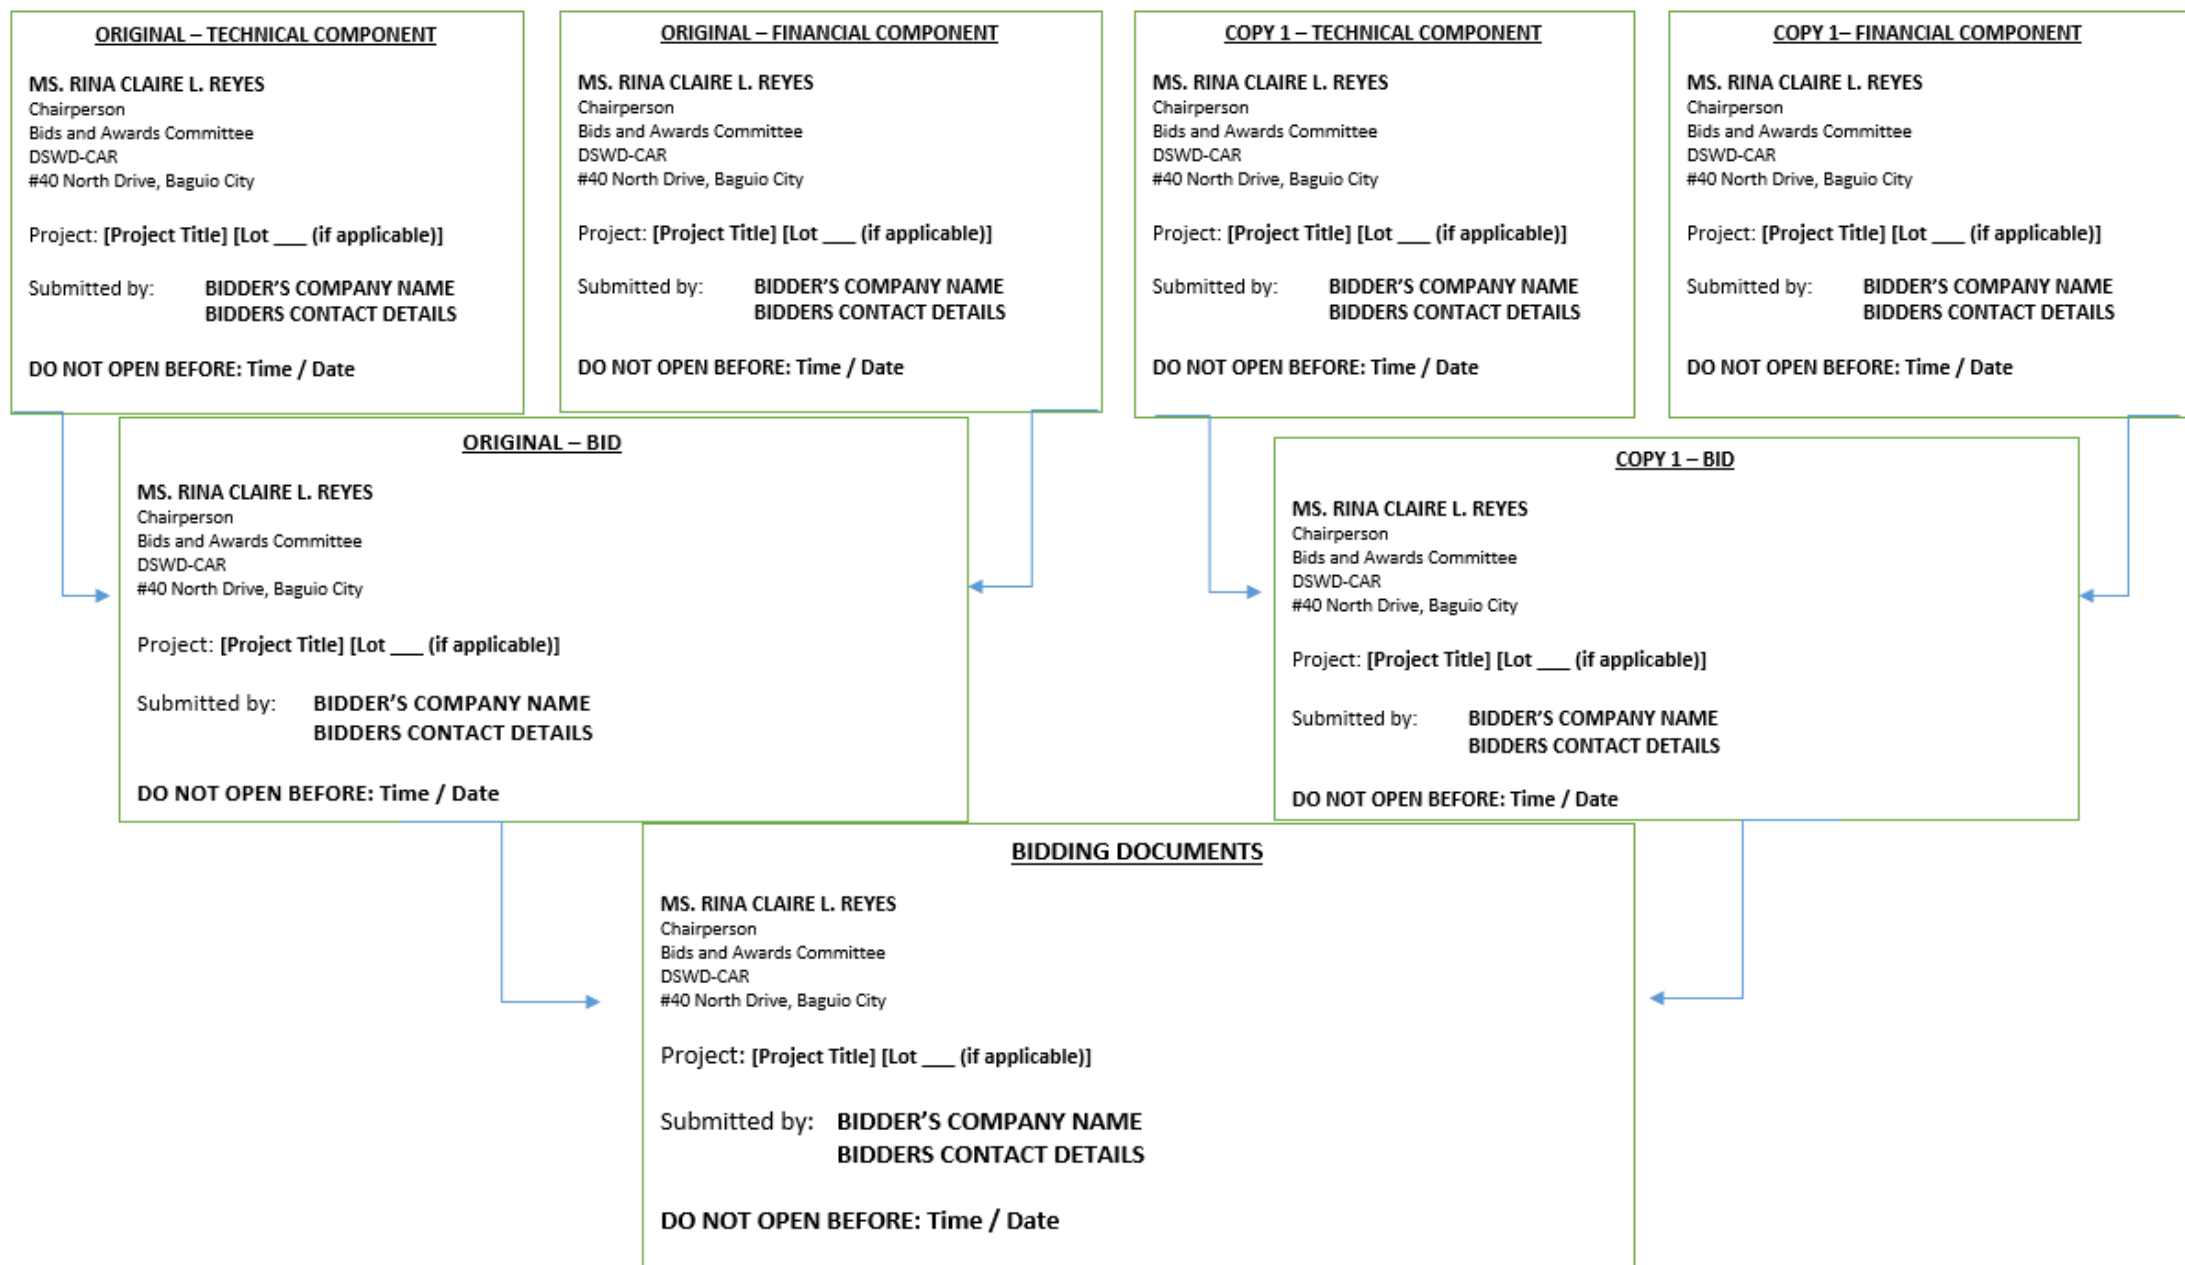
ORIGINAL – TECHNICAL COMPONENT

MS. RINA CLAIRE L. REYES
Chairperson
Bids and Awards Committee
DSWD-CAR
#40 North Drive, Baguio City

Project: [Project Title] [Lot ___ (if applicable)]

Submitted by: BIDDER'S COMPANY NAME
BIDDERS CONTACT DETAILS

DO NOT OPEN BEFORE: Time / Date

ORIGINAL – FINANCIAL COMPONENT

MS. RINA CLAIRE L. REYES
Chairperson
Bids and Awards Committee
DSWD-CAR
#40 North Drive, Baguio City

Project: [Project Title] [Lot ___ (if applicable)]

Submitted by: BIDDER'S COMPANY NAME
BIDDERS CONTACT DETAILS

DO NOT OPEN BEFORE: Time / Date

COPY 1 – TECHNICAL COMPONENT

MS. RINA CLAIRE L. REYES
Chairperson
Bids and Awards Committee
DSWD-CAR
#40 North Drive, Baguio City

Project: [Project Title] [Lot ___ (if applicable)]

Submitted by: BIDDER'S COMPANY NAME
BIDDERS CONTACT DETAILS

DO NOT OPEN BEFORE: Time / Date

COPY 1– FINANCIAL COMPONENT

MS. RINA CLAIRE L. REYES
Chairperson
Bids and Awards Committee
DSWD-CAR
#40 North Drive, Baguio City

Project: [Project Title] [Lot ___ (if applicable)]

Submitted by: BIDDER'S COMPANY NAME
BIDDERS CONTACT DETAILS

DO NOT OPEN BEFORE: Time / Date

ORIGINAL – BID

MS. RINA CLAIRE L. REYES
Chairperson
Bids and Awards Committee
DSWD-CAR
#40 North Drive, Baguio City

Project: [Project Title] [Lot ___ (if applicable)]

Submitted by: BIDDER'S COMPANY NAME
BIDDERS CONTACT DETAILS

DO NOT OPEN BEFORE: Time / Date

COPY 1 – BID

MS. RINA CLAIRE L. REYES
Chairperson
Bids and Awards Committee
DSWD-CAR
#40 North Drive, Baguio City

Project: [Project Title] [Lot ___ (if applicable)]

Submitted by: BIDDER'S COMPANY NAME
BIDDERS CONTACT DETAILS

DO NOT OPEN BEFORE: Time / Date

BIDDING DOCUMENTS

MS. RINA CLAIRE L. REYES
Chairperson
Bids and Awards Committee
DSWD-CAR
#40 North Drive, Baguio City

Project: [Project Title] [Lot ___ (if applicable)]

Submitted by: BIDDER'S COMPANY NAME
BIDDERS CONTACT DETAILS

DO NOT OPEN BEFORE: Time / Date